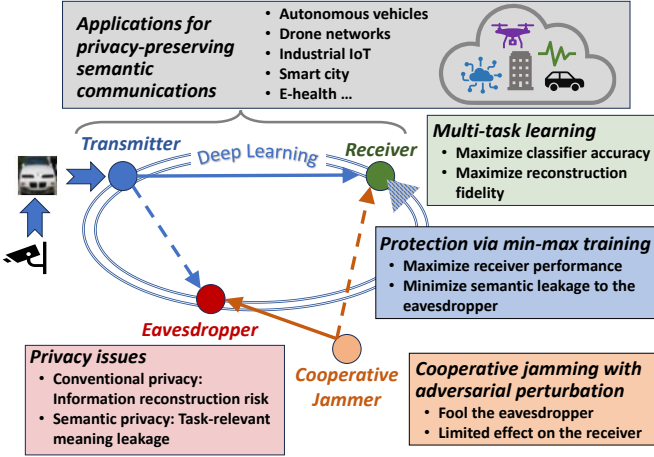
Applications for privacy-preserving semantic communications

- Autonomous vehicles
- Drone networks
- Industrial IoT
- Smart city
- E-health ...

Transmitter

Deep Learning

Receiver

Multi-task learning
- Maximize classifier accuracy
- Maximize reconstruction fidelity

Protection via min-max training
- Maximize receiver performance
- Minimize semantic leakage to the eavesdropper

Eavesdropper

Privacy issues
- Conventional privacy: Information reconstruction risk
- Semantic privacy: Task-relevant meaning leakage

Cooperative Jammer

Cooperative jamming with adversarial perturbation
- Fool the eavesdropper
- Limited effect on the receiver